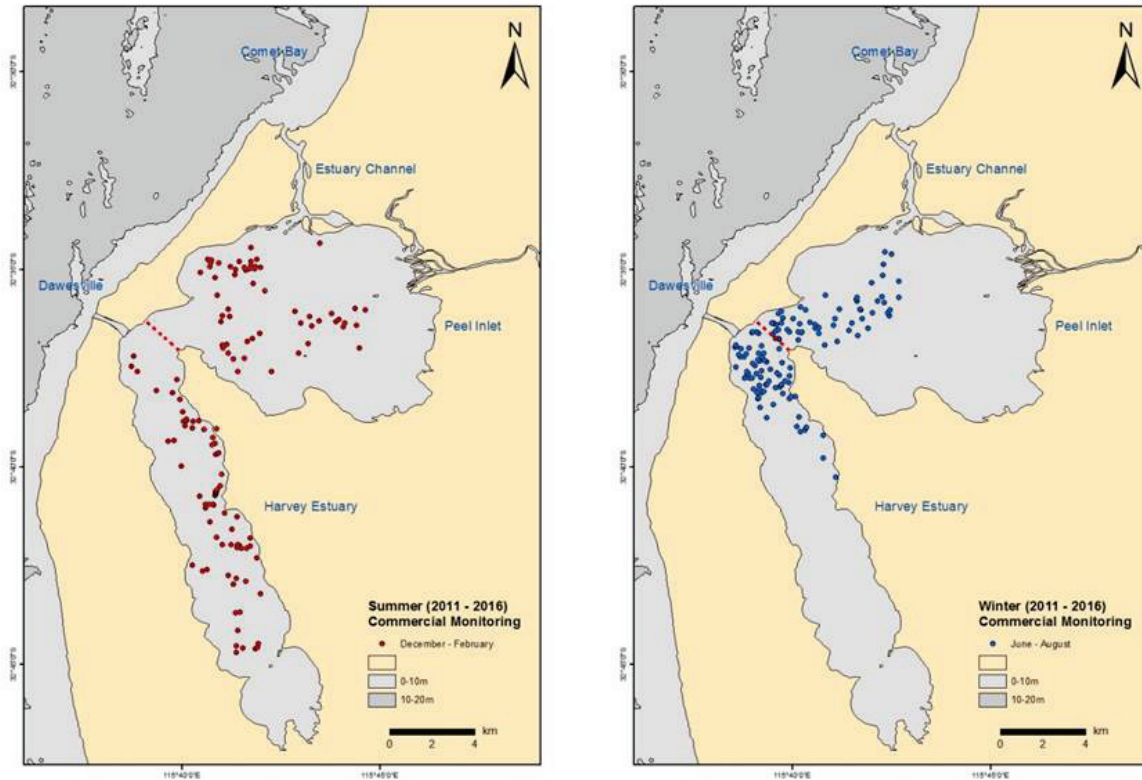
N

Comet Bay

Estuary Channel

Dawesville

Peel Inlet

Harvey Estuary

Summer (2011 - 2016)
Commercial Monitoring

December - February

0-10m

10-20m

km

0 2 4

115°40'0"E

115°45'0"E

N

Comet Bay

Estuary Channel

Dawesville

Peel Inlet

Harvey Estuary

Winter (2011 - 2016)
Commercial Monitoring

June - August

0-10m

10-20m

km

0 2 4

115°40'0"E

115°45'0"E